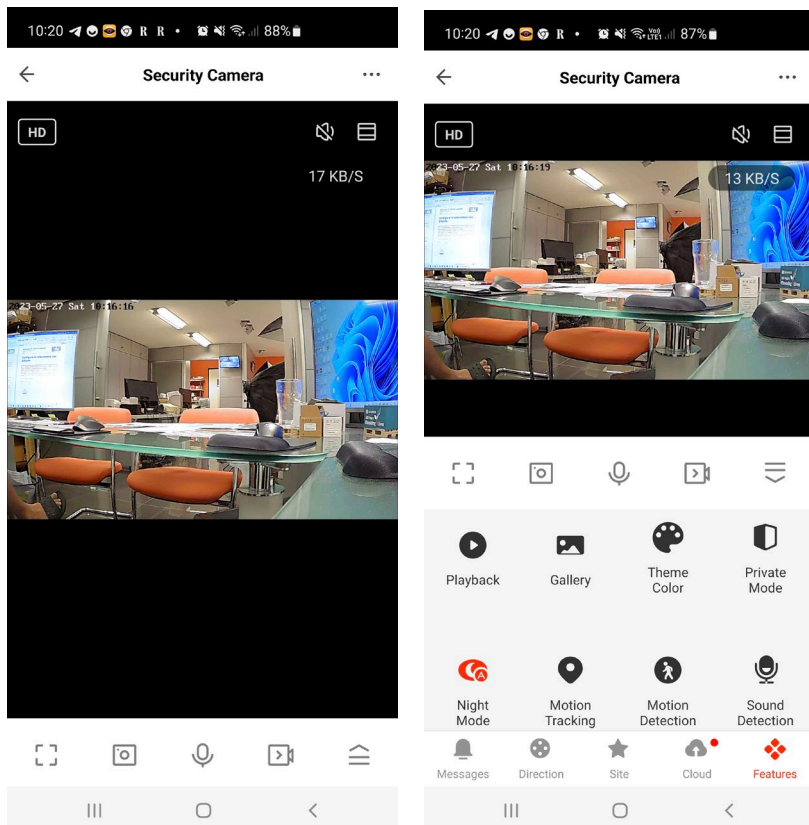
10:20 R R • 88%

Security Camera

HD

17 KB/S

2023-05-27 Sat 10:16:16

10:20 R • Vo) LTE1 87%

Security Camera

HD

2023-05-27 Sat 10:16:19

13 KB/S

Playback

Gallery

Theme Color

Private Mode

Night Mode

Motion Tracking

Motion Detection

Sound Detection

Messages

Direction

Site

Cloud

Features